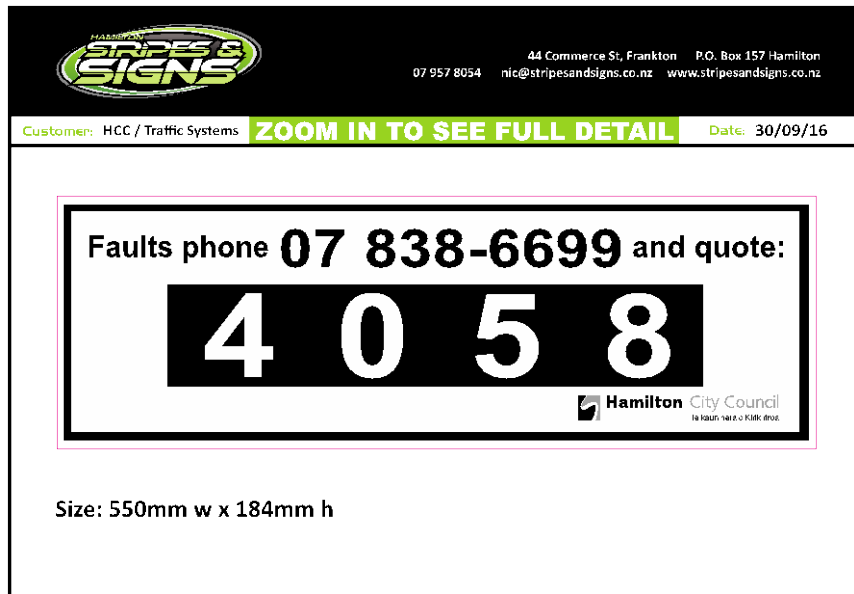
HAMILTON STRIPES & SIGNS

44 Commerce St, Frankton P.O. Box 157 Hamilton
07 957 8054 nic@stripesandsigns.co.nz www.stripesandsigns.co.nz

Customer: HCC / Traffic Systems ZOOM IN TO SEE FULL DETAIL Date: 30/09/16

Faults phone 07 838-6699 and quote:

4 0 5 8

Hamilton City Council
Te kaunihera o Kirikiriroa

Size: 550mm w x 184mm h